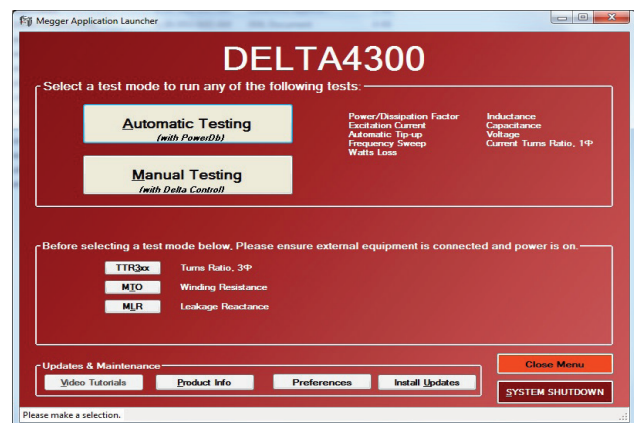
Megger Application Launcher

DELTA4300

Select a test mode to run any of the following tests:

Automatic Testing
(with PowerDb)

Manual Testing
(with Delta Control)

Power/Dissipation Factor
Excitation Current
Automatic Tip-up
Frequency Sweep
Watts Loss

Inductance
Capacitance
Voltage
Current Turns Ratio, 1Φ

Before selecting a test mode below, Please ensure external equipment is connected and power is on.

TTR3xx Turns Ratio, 3Φ
MTO Winding Resistance
MLR Leakage Reactance

Updates & Maintenance
Video Tutorials
Product Info
Preferences
Install Updates

Close Menu
SYSTEM SHUTDOWN

Please make a selection.